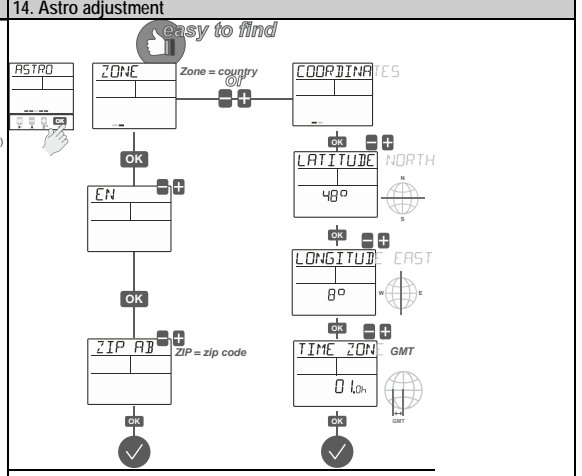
14. Astro adjustment

easy to find

ASTRO

OK

ZONE

Zone = country or

COORDINATES

OK

OK

LATITUDE NORTH

48°

N

S

EN

OK

LONGITUDE EAST

8°

W

E

OK

OK

ZIP AB

ZIP = zip code

TIME ZONE GMT

01.0h

GMT

OK

OK